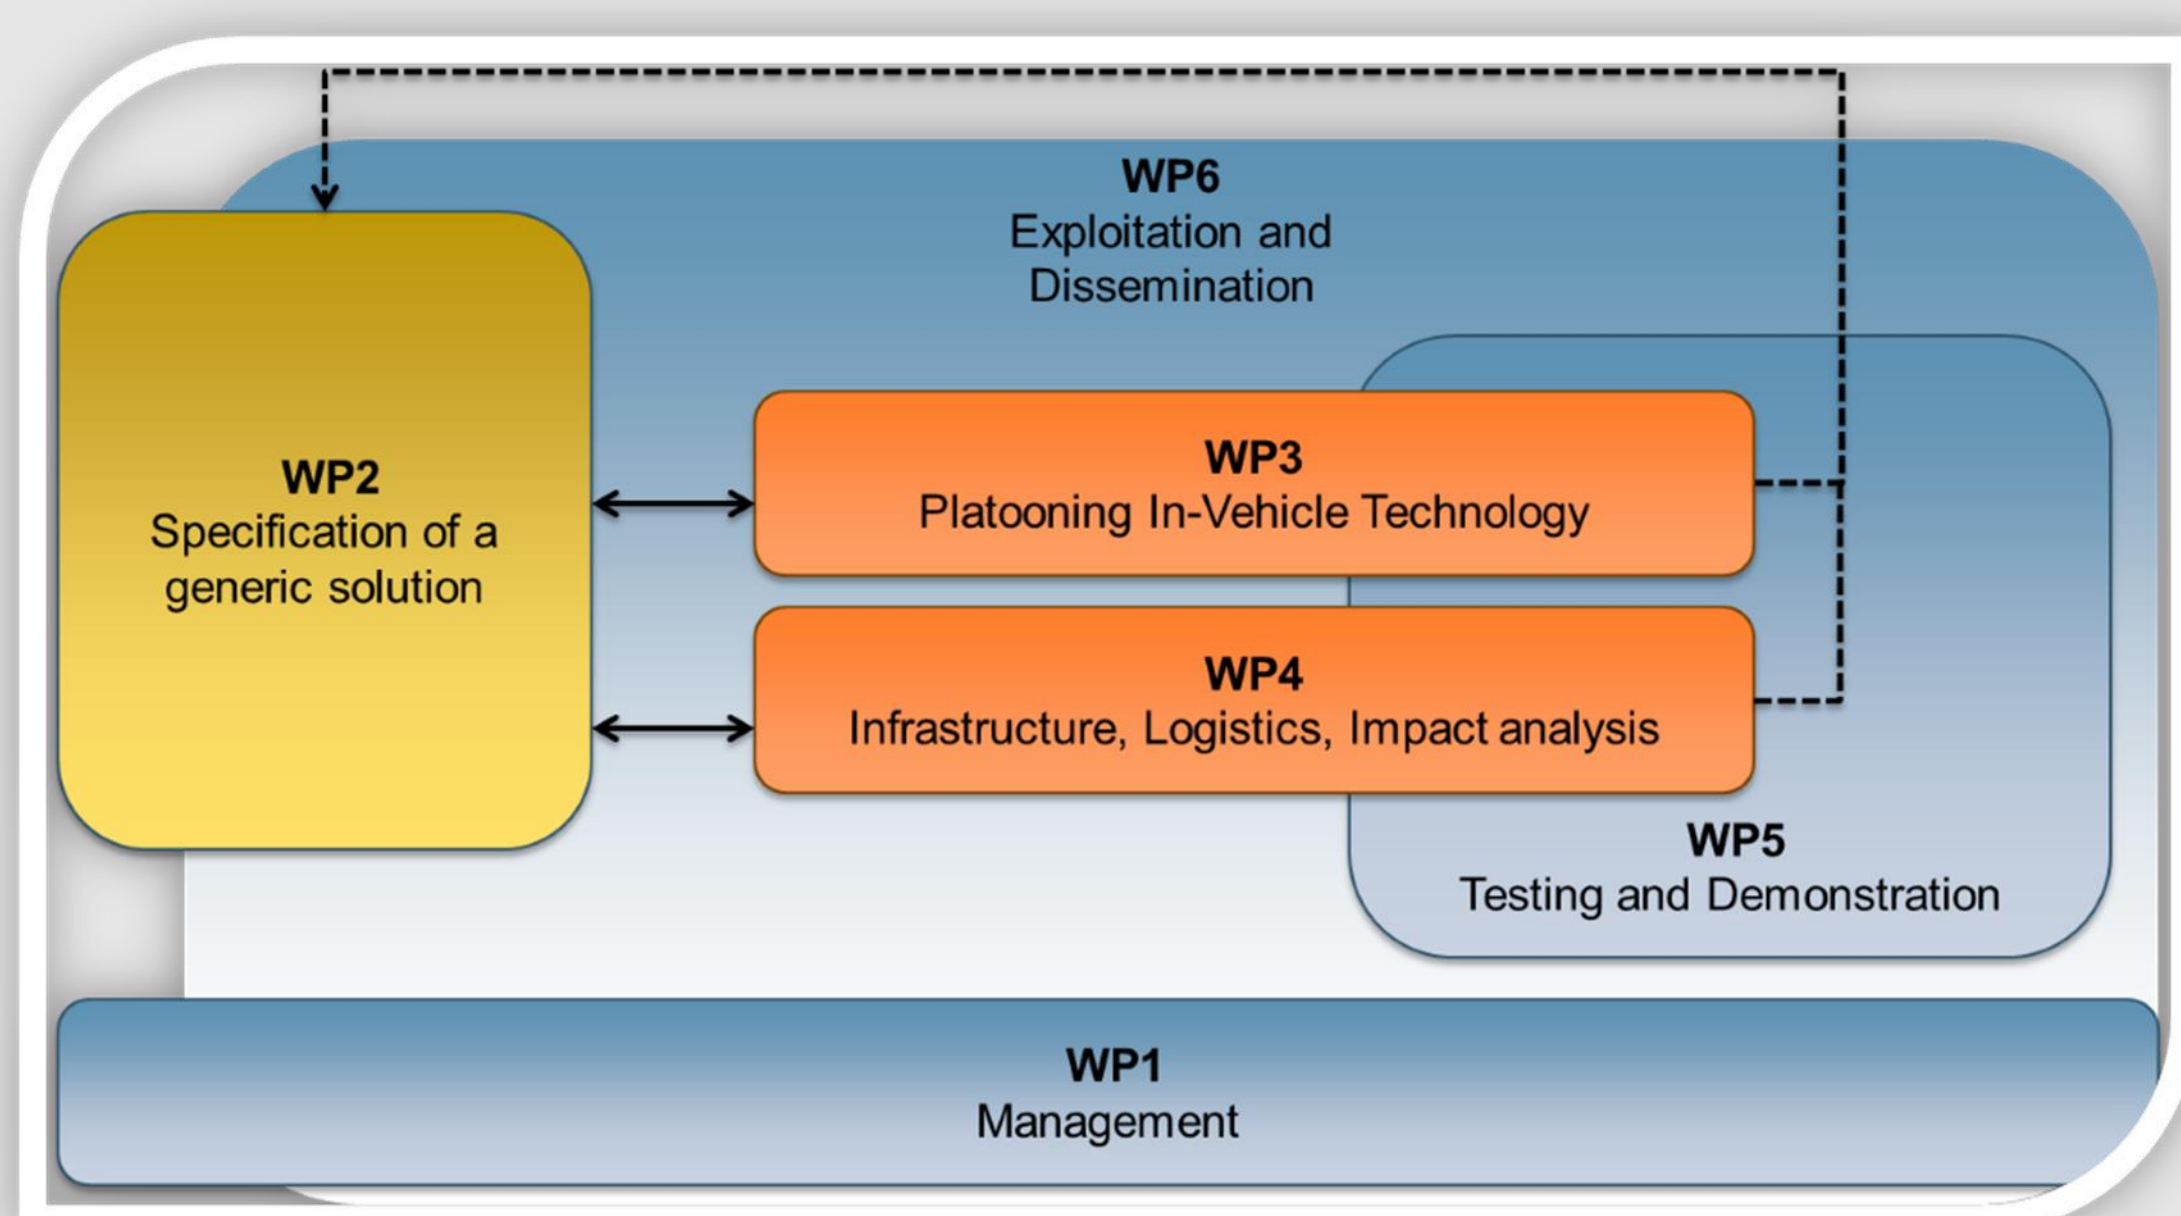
WP6
Exploitation and Dissemination

WP2
Specification of a generic solution

WP3
Platooning In-Vehicle Technology

WP4
Infrastructure, Logistics, Impact analysis

WP5
Testing and Demonstration

WP1
Management